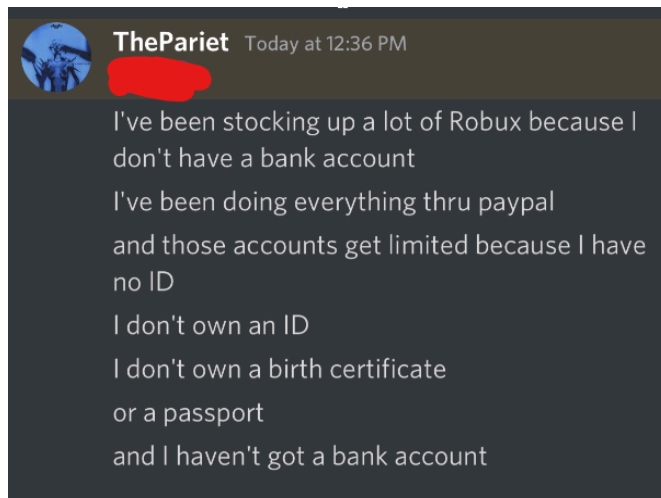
ThePariet Today at 12:36 PM

I've been stocking up a lot of Robux because I don't have a bank account

I've been doing everything thru paypal

and those accounts get limited because I have no ID

I don't own an ID

I don't own a birth certificate

or a passport

and I haven't got a bank account